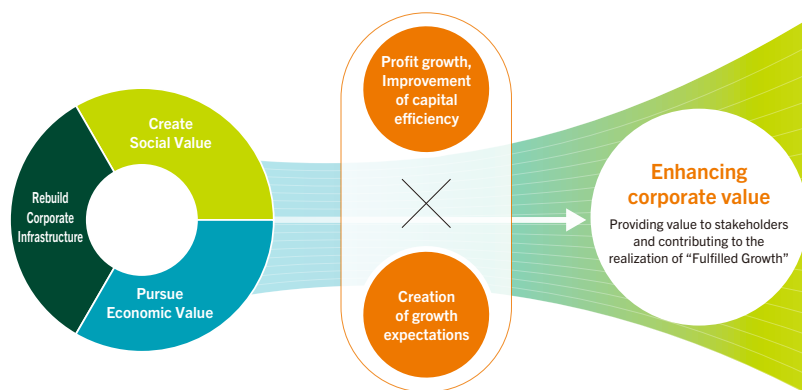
Create Social Value

Rebuild Corporate Infrastructure

Pursue Economic Value

Profit growth, Improvement of capital efficiency

Creation of growth expectations

Enhancing corporate value

Providing value to stakeholders and contributing to the realization of “Fulfilled Growth”